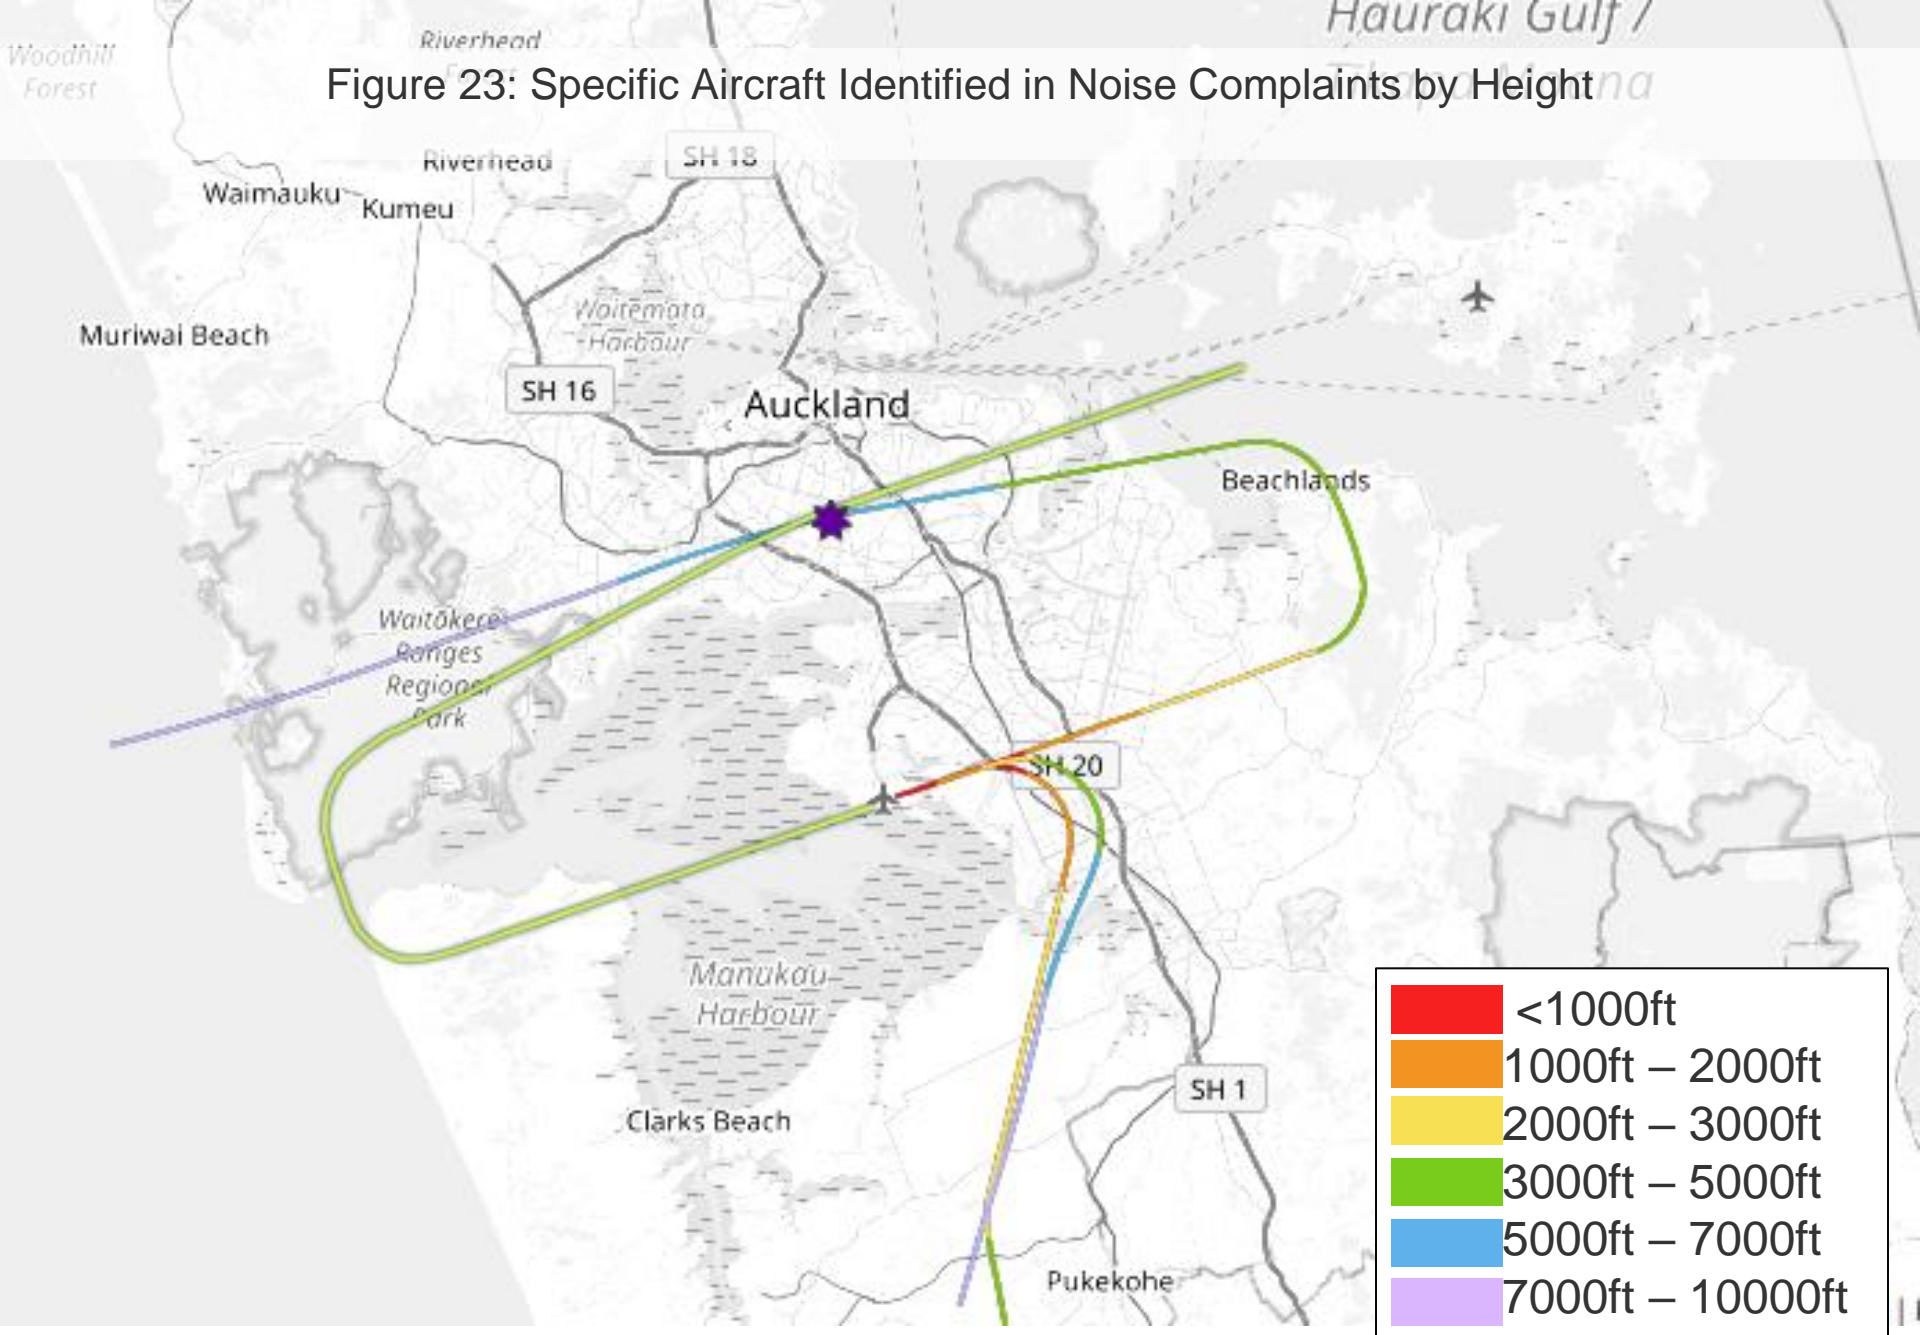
Figure 23: Specific Aircraft Identified in Noise Complaints by Height

Hauraki Gulf /
Woodhill Forest
Riverhead
Riverhead
SH 18
Waimauku
Kumeu
Muriwai Beach
Waitemata Harbour
SH 16
Auckland
Beachlands
Waitākere Ranges Regional Park
SH 20
Manukau Harbour
Clarks Beach
SH 1
Pukekohe

| | |
|---|---|
| | <1000ft |
| | 1000ft – 2000ft |
| | 2000ft – 3000ft |
| | 3000ft – 5000ft |
| | 5000ft – 7000ft |
| | 7000ft – 10000ft |